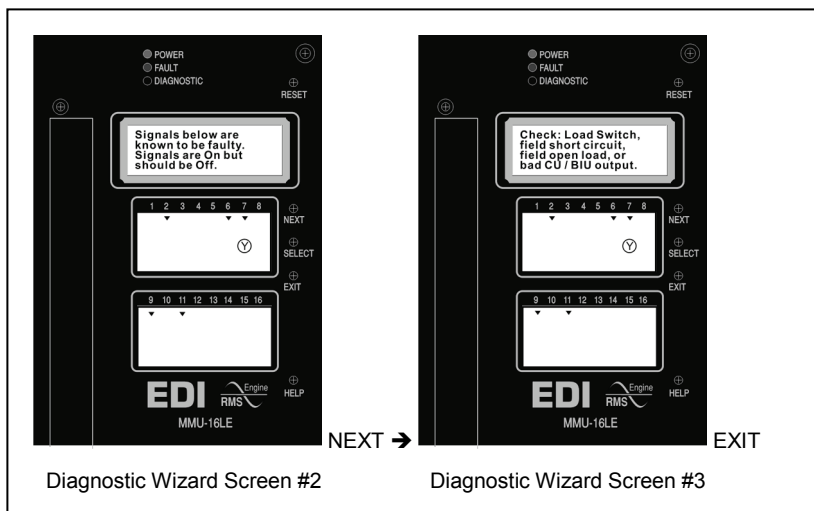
POWER
FAULT
DIAGNOSTIC
RESET

Signals below are known to be faulty. Signals are On but should be Off.

1 2 3 4 5 6 7 8
NEXT
Y
SELECT
EXIT
9 10 11 12 13 14 15 16

EDI RMS Engine
HELP
MMU-16LE

NEXT →

POWER
FAULT
DIAGNOSTIC
RESET

Check: Load Switch, field short circuit, field open load, or bad CU / BIU output.

1 2 3 4 5 6 7 8
NEXT
Y
SELECT
EXIT
9 10 11 12 13 14 15 16

EDI RMS Engine
HELP
MMU-16LE

EXIT

Diagnostic Wizard Screen #2

Diagnostic Wizard Screen #3